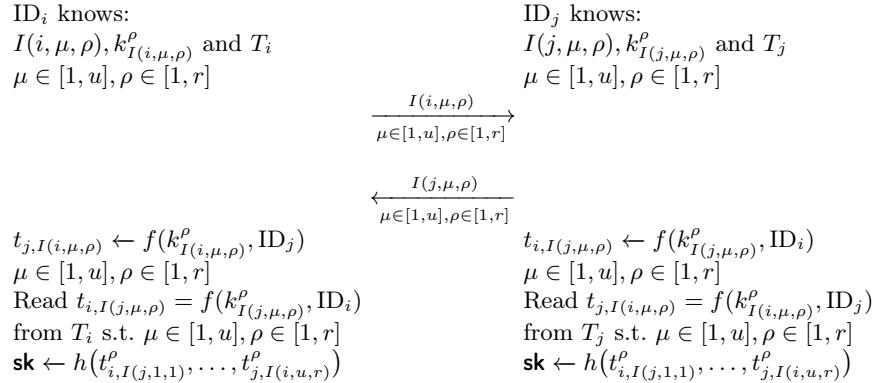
ID$_i$ knows:
$I(i,\mu,\rho), k^{\rho}_{I(i,\mu,\rho)}$ and $T_i$
$\mu \in [1,u], \rho \in [1,r]$

ID$_j$ knows:
$I(j,\mu,\rho), k^{\rho}_{I(j,\mu,\rho)}$ and $T_j$
$\mu \in [1,u], \rho \in [1,r]$

$\xrightarrow[\mu \in [1,u], \rho \in [1,r]]{I(i,\mu,\rho)}$

$\xleftarrow[\mu \in [1,u], \rho \in [1,r]]{I(j,\mu,\rho)}$

$t_{j,I(i,\mu,\rho)} \leftarrow f(k^{\rho}_{I(i,\mu,\rho)}, \mathrm{ID}_j)$
$\mu \in [1,u], \rho \in [1,r]$
Read $t_{i,I(j,\mu,\rho)} = f(k^{\rho}_{I(j,\mu,\rho)}, \mathrm{ID}_i)$
from $T_i$ s.t. $\mu \in [1,u], \rho \in [1,r]$
$\mathsf{sk} \leftarrow h\big(t^{\rho}_{i,I(j,1,1)}, \ldots, t^{\rho}_{j,I(i,u,r)}\big)$

$t_{i,I(j,\mu,\rho)} \leftarrow f(k^{\rho}_{I(j,\mu,\rho)}, \mathrm{ID}_i)$
$\mu \in [1,u], \rho \in [1,r]$
Read $t_{j,I(i,\mu,\rho)} = f(k^{\rho}_{I(i,\mu,\rho)}, \mathrm{ID}_j)$
from $T_j$ s.t. $\mu \in [1,u], \rho \in [1,r]$
$\mathsf{sk} \leftarrow h\big(t^{\rho}_{i,I(j,1,1)}, \ldots, t^{\rho}_{j,I(i,u,r)}\big)$